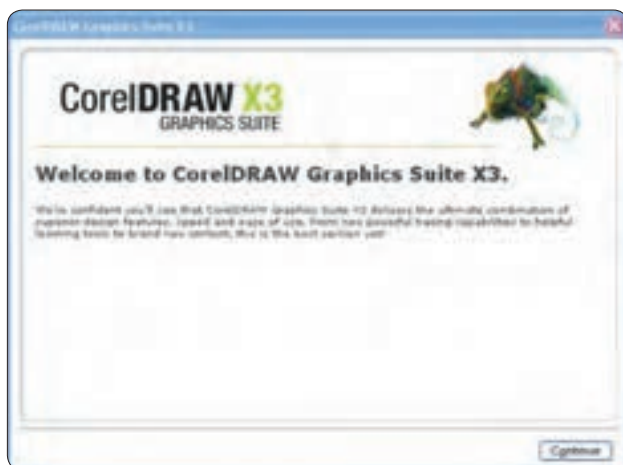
CorelDRAW Graphics Suite X3

CorelDRAW X3
GRAPHICS SUITE

Welcome to CorelDRAW Graphics Suite X3.

We're confident you'll see that CorelDRAW Graphics Suite X3 delivers the ultimate combination of superior design features, speed and ease of use. From new powerful tracing capabilities to helpful learning tools to brand new content, this is the best version yet!

Continue